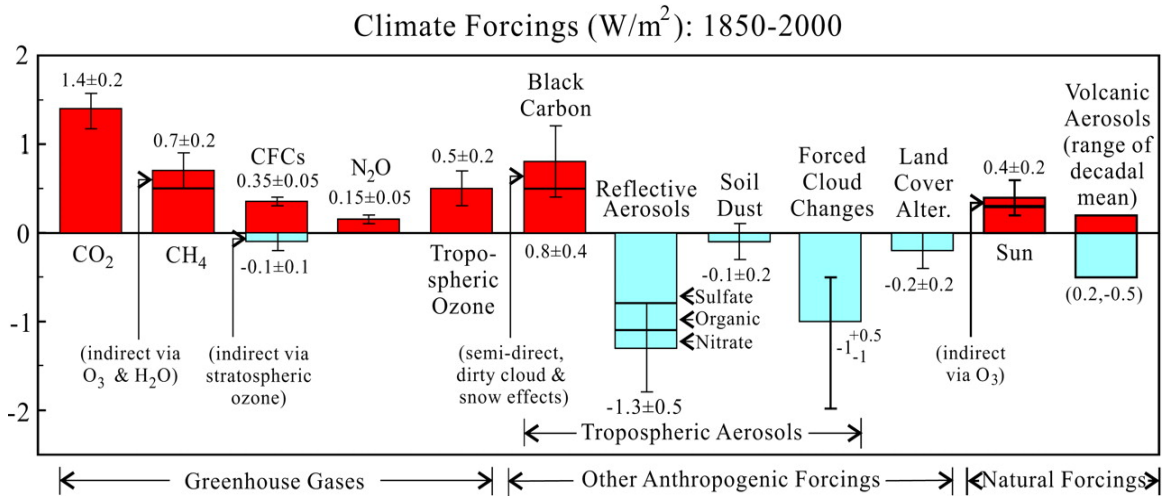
Climate Forcings ($W/m^2$): 1850-2000

2
1
0
-1
-2

1.4±0.2
$CO_2$

0.7±0.2
$CH_4$
(indirect via $O_3$ & $H_2O$)

CFCs
0.35±0.05
-0.1±0.1
(indirect via stratospheric ozone)

$N_2O$
0.15±0.05

0.5±0.2
Tropospheric Ozone

Black Carbon
0.8±0.4
(semi-direct, dirty cloud & snow effects)

Reflective Aerosols
Sulfate
Organic
Nitrate
-1.3±0.5

Soil Dust
-0.1±0.2

Forced Cloud Changes
$-1^{+0.5}_{-1}$

Land Cover Alter.
-0.2±0.2

0.4±0.2
Sun
(indirect via $O_3$)

Volcanic Aerosols (range of decadal mean)
(0.2,-0.5)

Tropospheric Aerosols

Greenhouse Gases
Other Anthropogenic Forcings
Natural Forcings